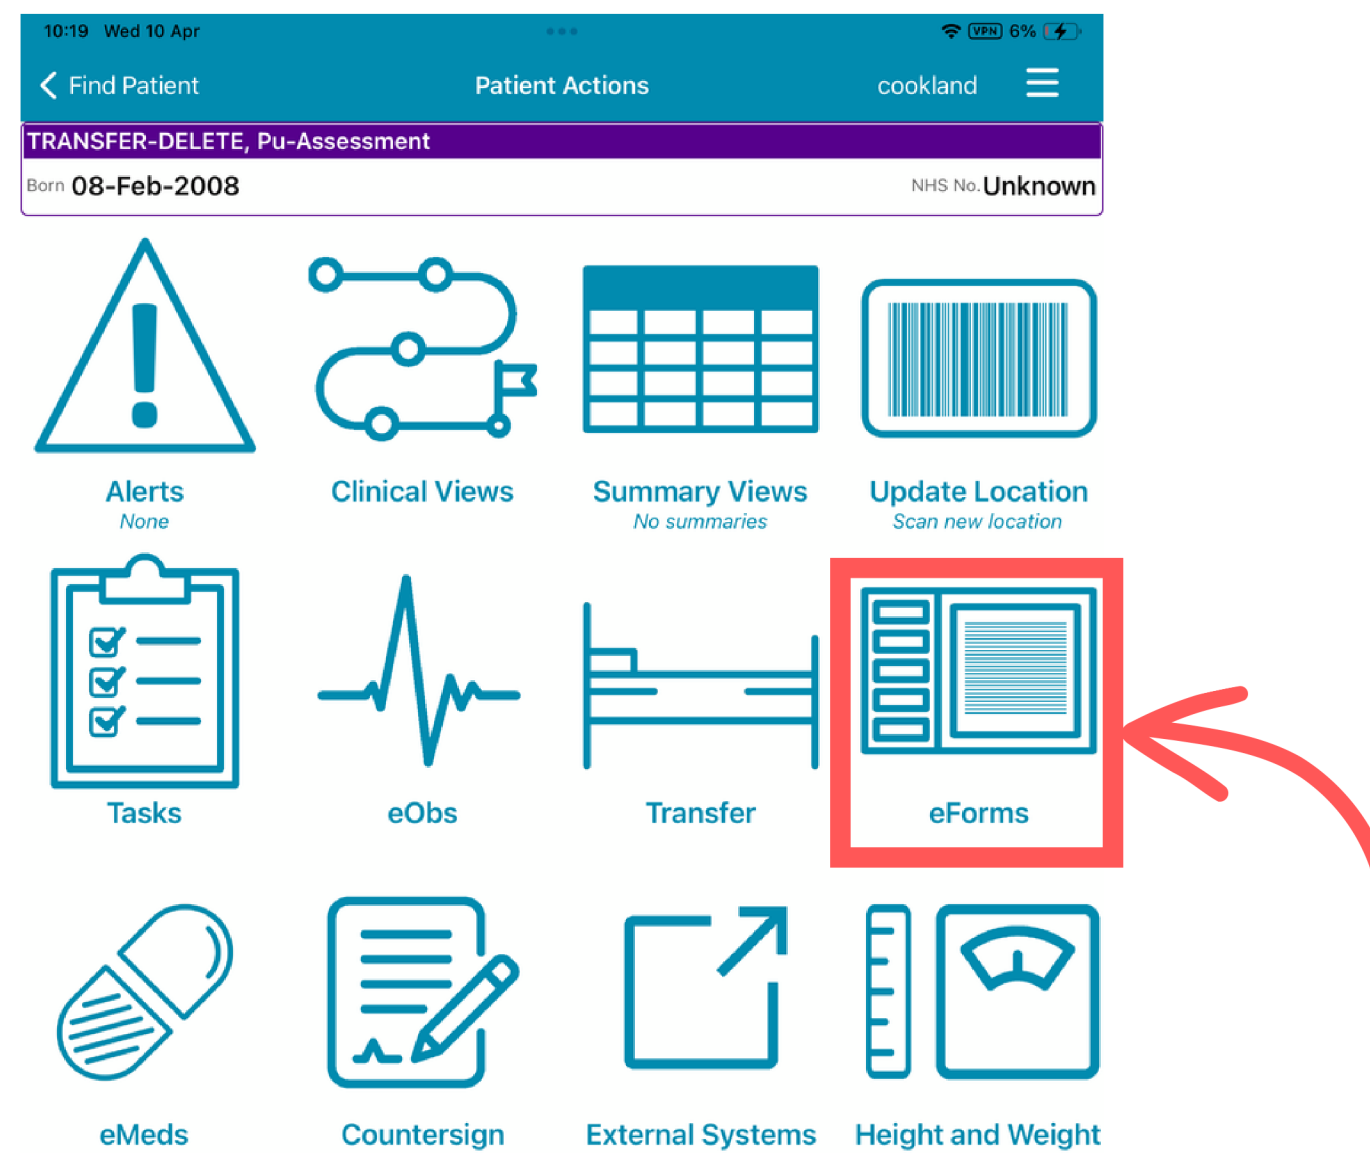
10:19 Wed 10 Apr

VPN 6%

Find Patient

Patient Actions

cookland

TRANSFER-DELETE, Pu-Assessment

Born 08-Feb-2008

NHS No. Unknown

Alerts
None

Clinical Views

Summary Views
No summaries

Update Location
Scan new location

Tasks

eObs

Transfer

eForms

eMeds

Countersign

External Systems

Height and Weight